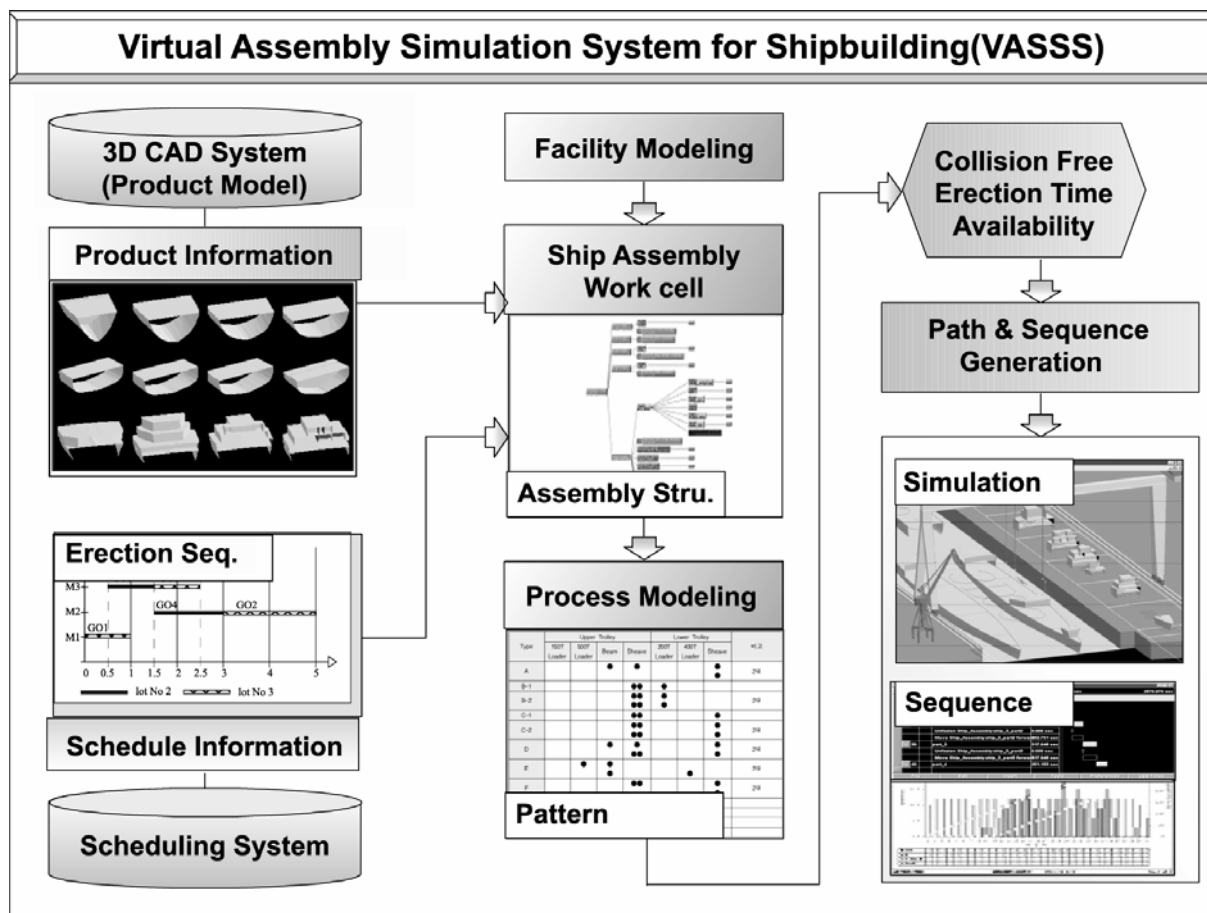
Virtual Assembly Simulation System for Shipbuilding(VASSS)

3D CAD System (Product Model)

Product Information

Erection Seq.

M3

M2

M1

GO1

GO4

GO2

0 0.5 1 1.5 2 2.5 3 4 5

lot No 2

lot No 3

Schedule Information

Scheduling System

Facility Modeling

Ship Assembly Work cell

Assembly Stru.

Process Modeling

| Type | Upper Trolley | | | | Lower Trolley | | | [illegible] |
|---|---|---|---|---|---|---|---|---|
| | 150T Loader | 300T Loader | Beam | Sheave | 200T Loader | 400T Loader | Sheave | |
| A | | | ● | ● | | | ● ● | 2개 |
| B-1 | | | | ●● ●● | ● | | | |
| B-2 | | | | ●● | ● | | | 2개 |
| C-1 | | | | ●● | | | ● | |
| C-2 | | | | ●● | | | ● ● | 2개 |
| D | | | ● | ● ● | | | ● ● | 2개 |
| E | | ● | ● ● | | | ● | ● | 2개 |
| F | | | | ●● | | | | |

Pattern

Collision Free Erection Time Availability

Path & Sequence Generation

Simulation

Sequence